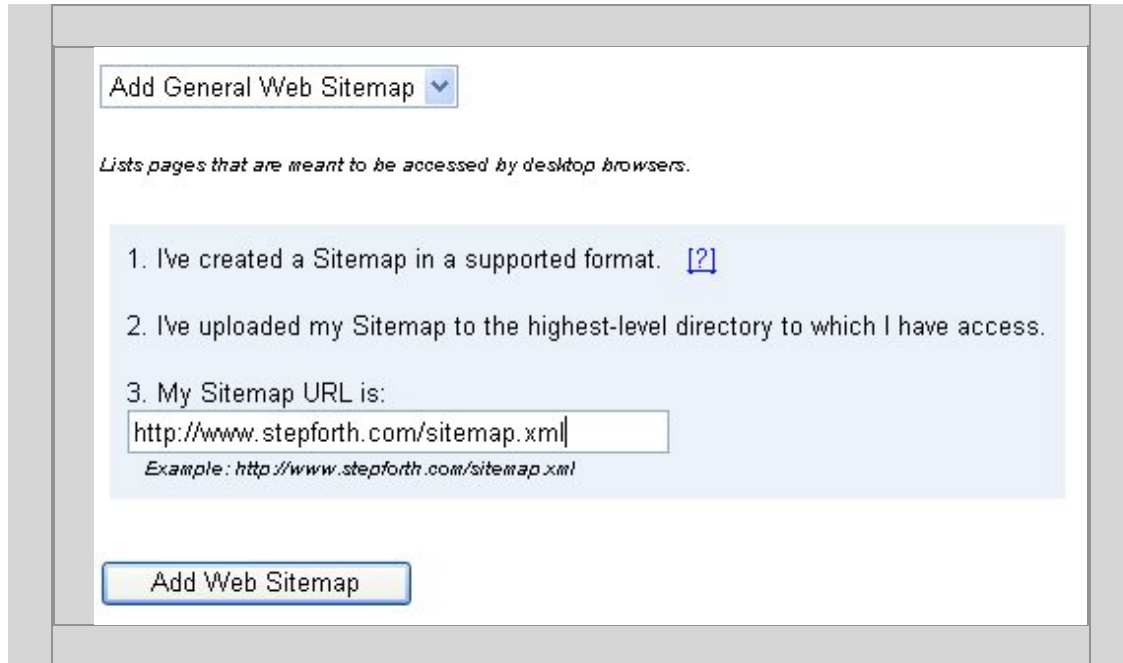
Add General Web Sitemap

Lists pages that are meant to be accessed by desktop browsers.

1. I've created a Sitemap in a supported format. [?]

2. I've uploaded my Sitemap to the highest-level directory to which I have access.

3. My Sitemap URL is:

http://www.stepforth.com/sitemap.xml

Example: http://www.stepforth.com/sitemap.xml

Add Web Sitemap